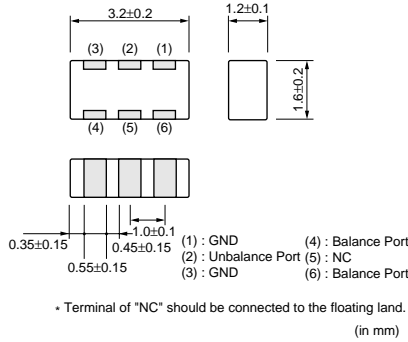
3.2±0.2
1.2±0.1
(3) (2) (1)
1.6±0.2
(4) (5) (6)
1.0±0.1
0.35±0.15
0.45±0.15
0.55±0.15

(1) : GND
(2) : Unbalance Port
(3) : GND
(4) : Balance Port
(5) : NC
(6) : Balance Port

* Terminal of "NC" should be connected to the floating land.

(in mm)